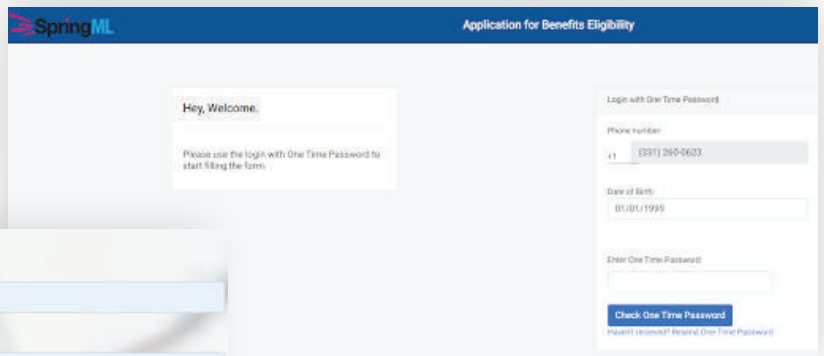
SpringML

Application for Benefits Eligibility

Hey, Welcome.

Please use the login with One Time Password to start filling the form.

Login with One Time Password

Phone number

+1

(331) 260-0623

Date of Birth

01/01/1999

Enter One Time Password

Check One Time Password

Haven't received? Resend One Time Password